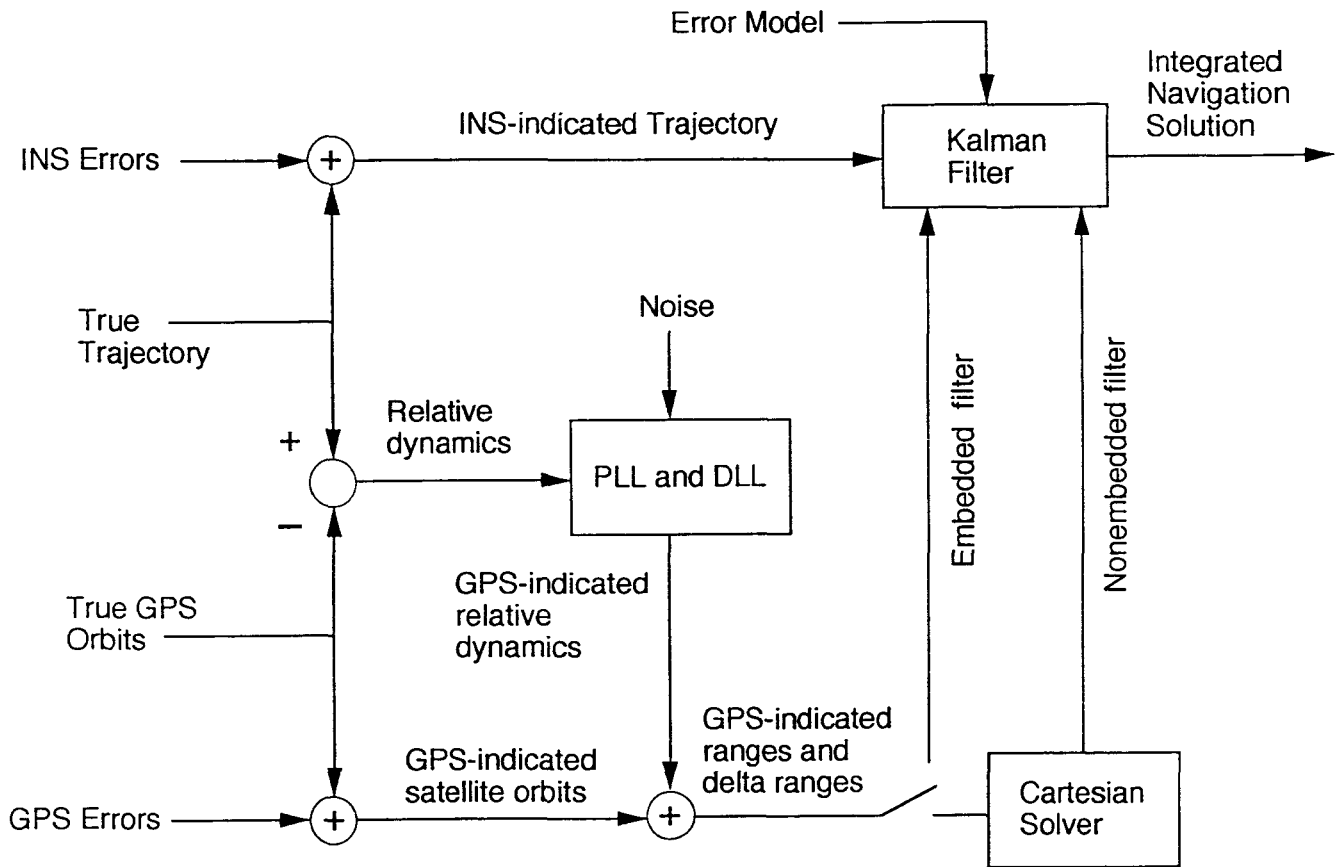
Error Model

Integrated Navigation Solution

INS-indicated Trajectory

INS Errors

+

Kalman Filter

True Trajectory

Noise

Embedded filter

Nonembedded filter

Relative dynamics

+

PLL and DLL

–

GPS-indicated relative dynamics

True GPS Orbits

GPS-indicated ranges and delta ranges

GPS-indicated satellite orbits

GPS Errors

+

+

Cartesian Solver